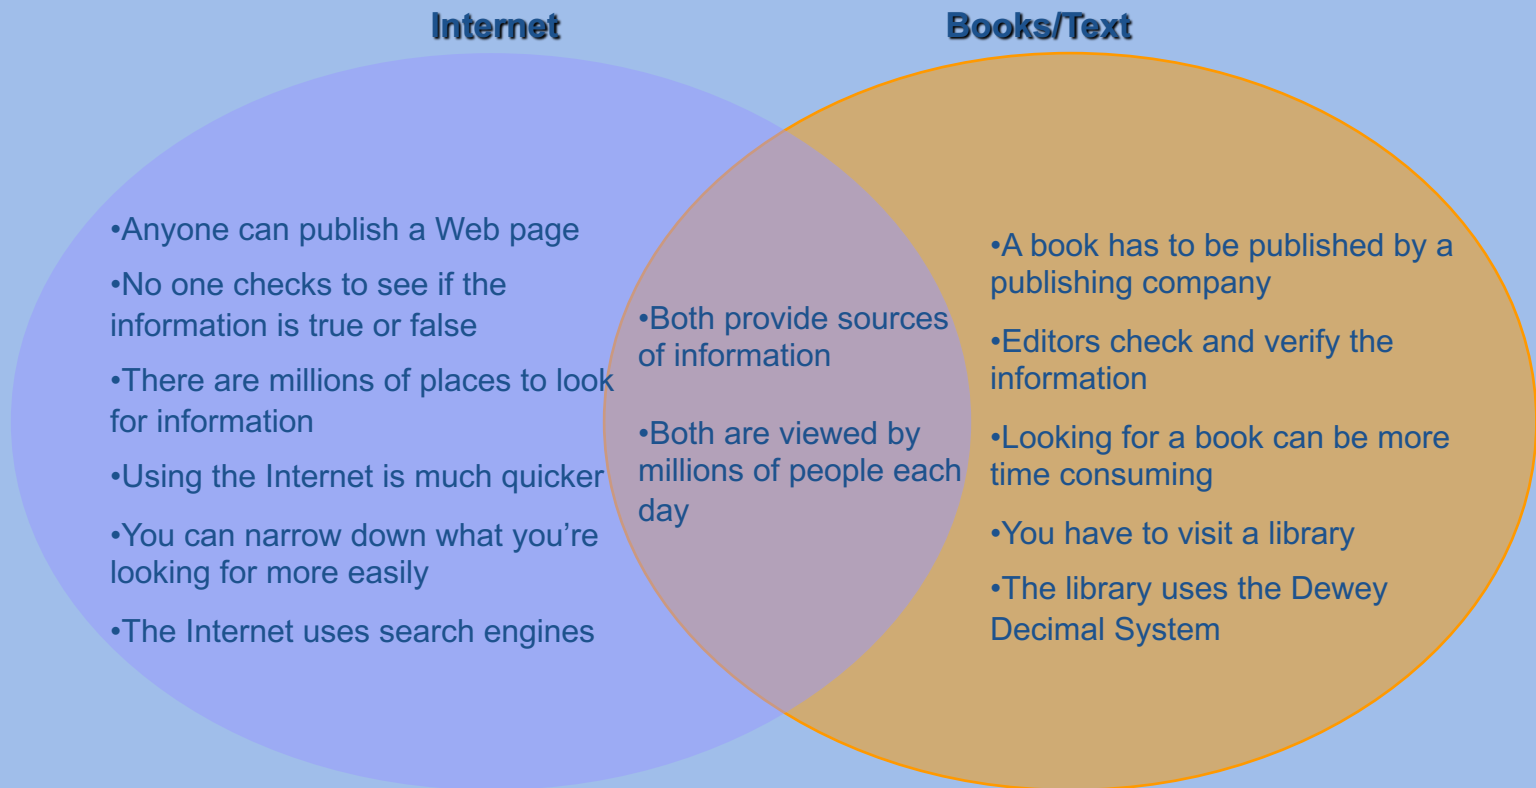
Internet

Books/Text

•Anyone can publish a Web page

•No one checks to see if the information is true or false

•There are millions of places to look for information

•Using the Internet is much quicker

•You can narrow down what you’re looking for more easily

•The Internet uses search engines

•Both provide sources of information

•Both are viewed by millions of people each day

•A book has to be published by a publishing company

•Editors check and verify the information

•Looking for a book can be more time consuming

•You have to visit a library

•The library uses the Dewey Decimal System